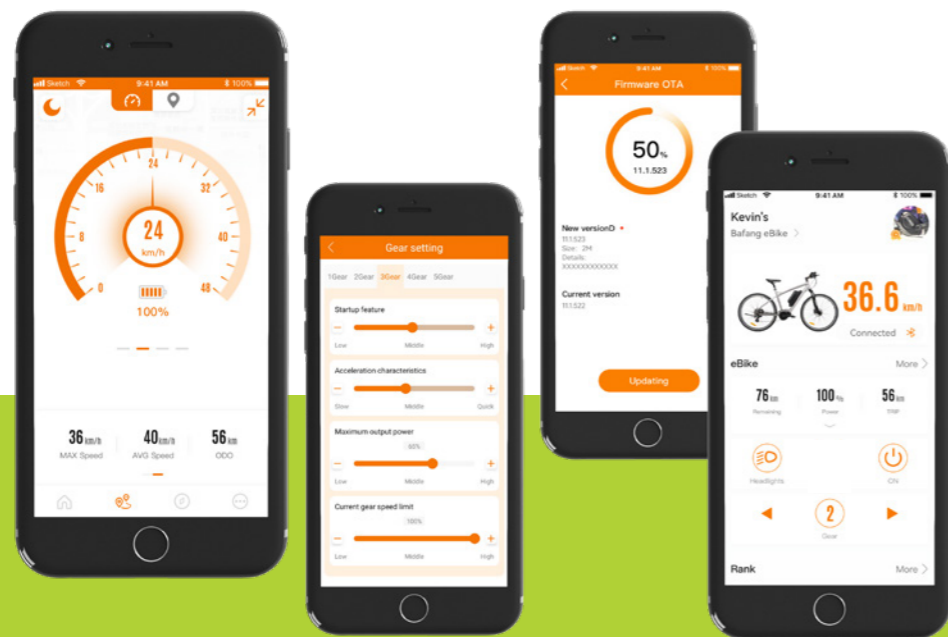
Sketch 9:41 AM 100%

0
8
16
24
32
40
48

24
km/h

100%

36km/h
MAX Speed

40km/h
AVG Speed

56km
ODO

Gear setting

1Gear 2Gear 3Gear 4Gear 5Gear

Startup feature
Low Middle High

Acceleration characteristics
Slow Middle Quick

Maximum output power
60%
Low Middle High

Current gear speed limit
100%
Low Middle High

Sketch 9:41 AM 100%

Firmware OTA

50%
11.1.523

New versionD
11.1.523
Size: 2M
Details:
XXXXXXXXXXXX

Current version
11.1.522

Updating

Sketch 9:41 AM 100%

Kevin's
Bafang eBike

36.6 km/h
Connected

eBike
More

76km
Remaining

100%
Power

56km
TRIP

Headlights

ON

2
Gear

Rank
More